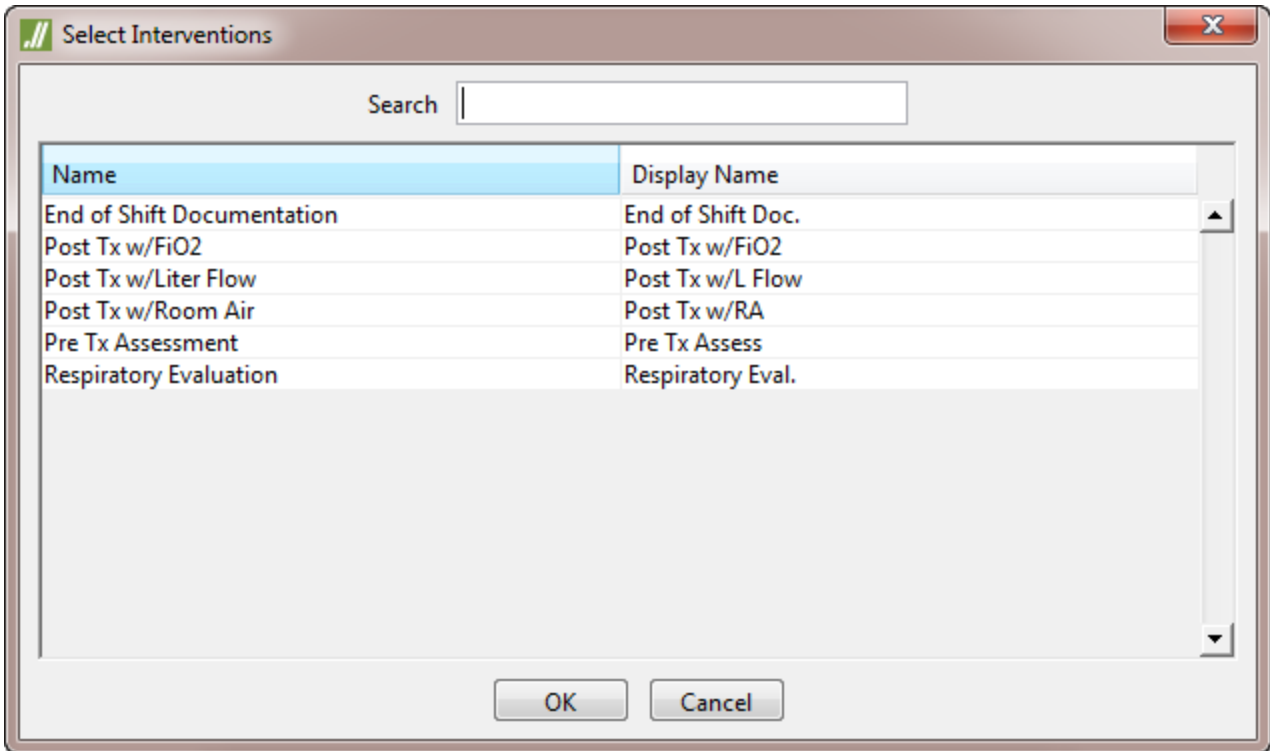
Select Interventions

Search

| Name | Display Name |
|---|---|
| End of Shift Documentation | End of Shift Doc. |
| Post Tx w/FiO2 | Post Tx w/FiO2 |
| Post Tx w/Liter Flow | Post Tx w/L Flow |
| Post Tx w/Room Air | Post Tx w/RA |
| Pre Tx Assessment | Pre Tx Assess |
| Respiratory Evaluation | Respiratory Eval. |

OK Cancel